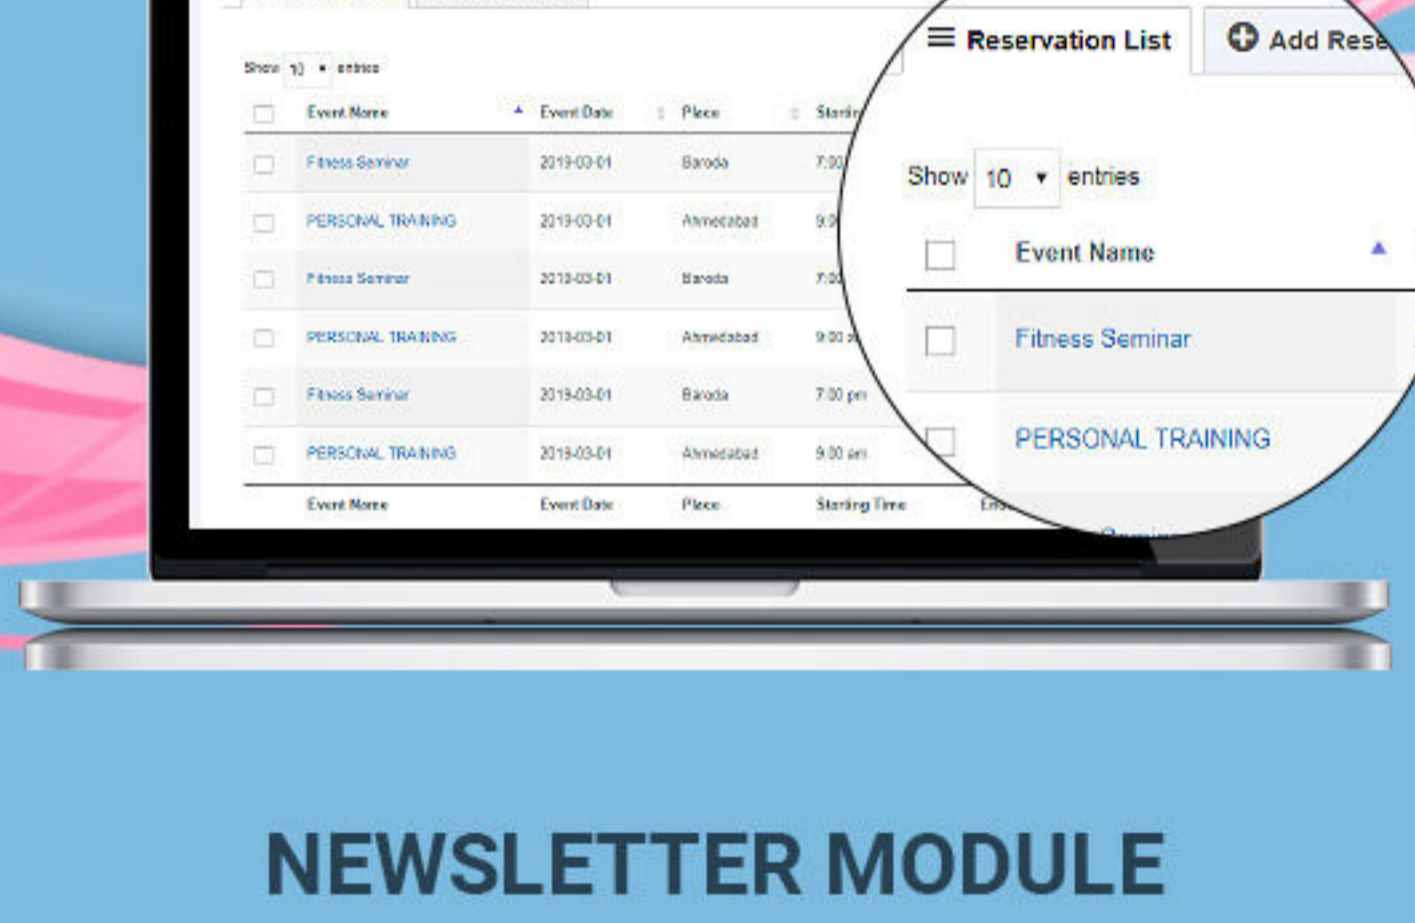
Show 10 entries

| | Event Name | Event Date | Place | Starting Time |
|---|---|---|---|---|
| | Fitness Seminar | 2019-03-01 | Baroda | 7:00 |
| | PERSONAL TRAINING | 2019-03-01 | Ahmedabad | 9:0 |
| | Fitness Seminar | 2019-03-01 | Baroda | 7:00 |
| | PERSONAL TRAINING | 2019-03-01 | Ahmedabad | 9:00 |
| | Fitness Seminar | 2019-03-01 | Baroda | 7:00 pm |
| | PERSONAL TRAINING | 2019-03-01 | Ahmedabad | 9:00 pm |
| | Event Name | Event Date | Place | Starting Time |

Reservation List
Add Rese

Show 10 entries

Event Name
Fitness Seminar
PERSONAL TRAINING

NEWSLETTER MODULE